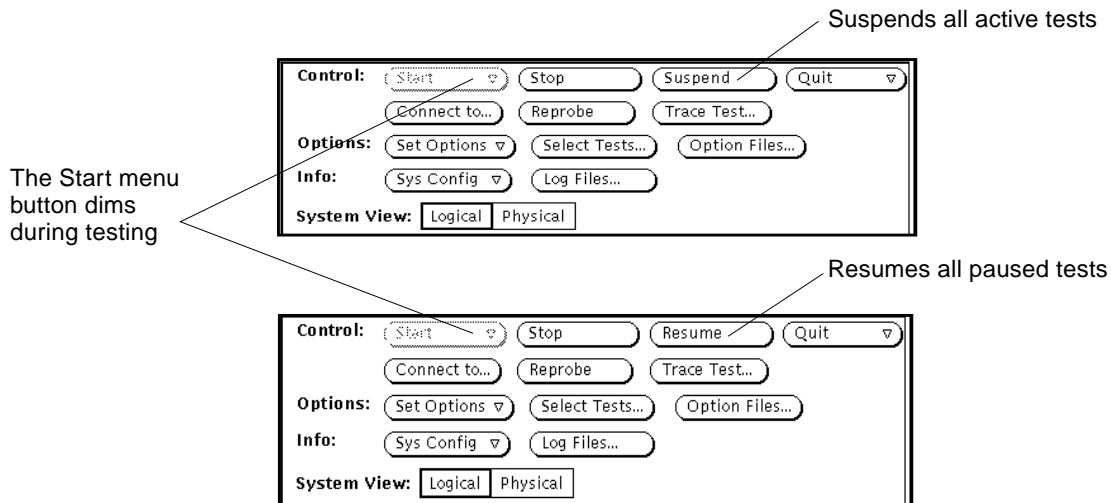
Suspends all active tests

Control: Start Stop Suspend Quit

Connect to... Reprobe Trace Test...

Options: Set Options Select Tests... Option Files...

Info: Sys Config Log Files...

System View: Logical Physical

The Start menu button dims during testing

Resumes all paused tests

Control: Start Stop Resume Quit

Connect to... Reprobe Trace Test...

Options: Set Options Select Tests... Option Files...

Info: Sys Config Log Files...

System View: Logical Physical